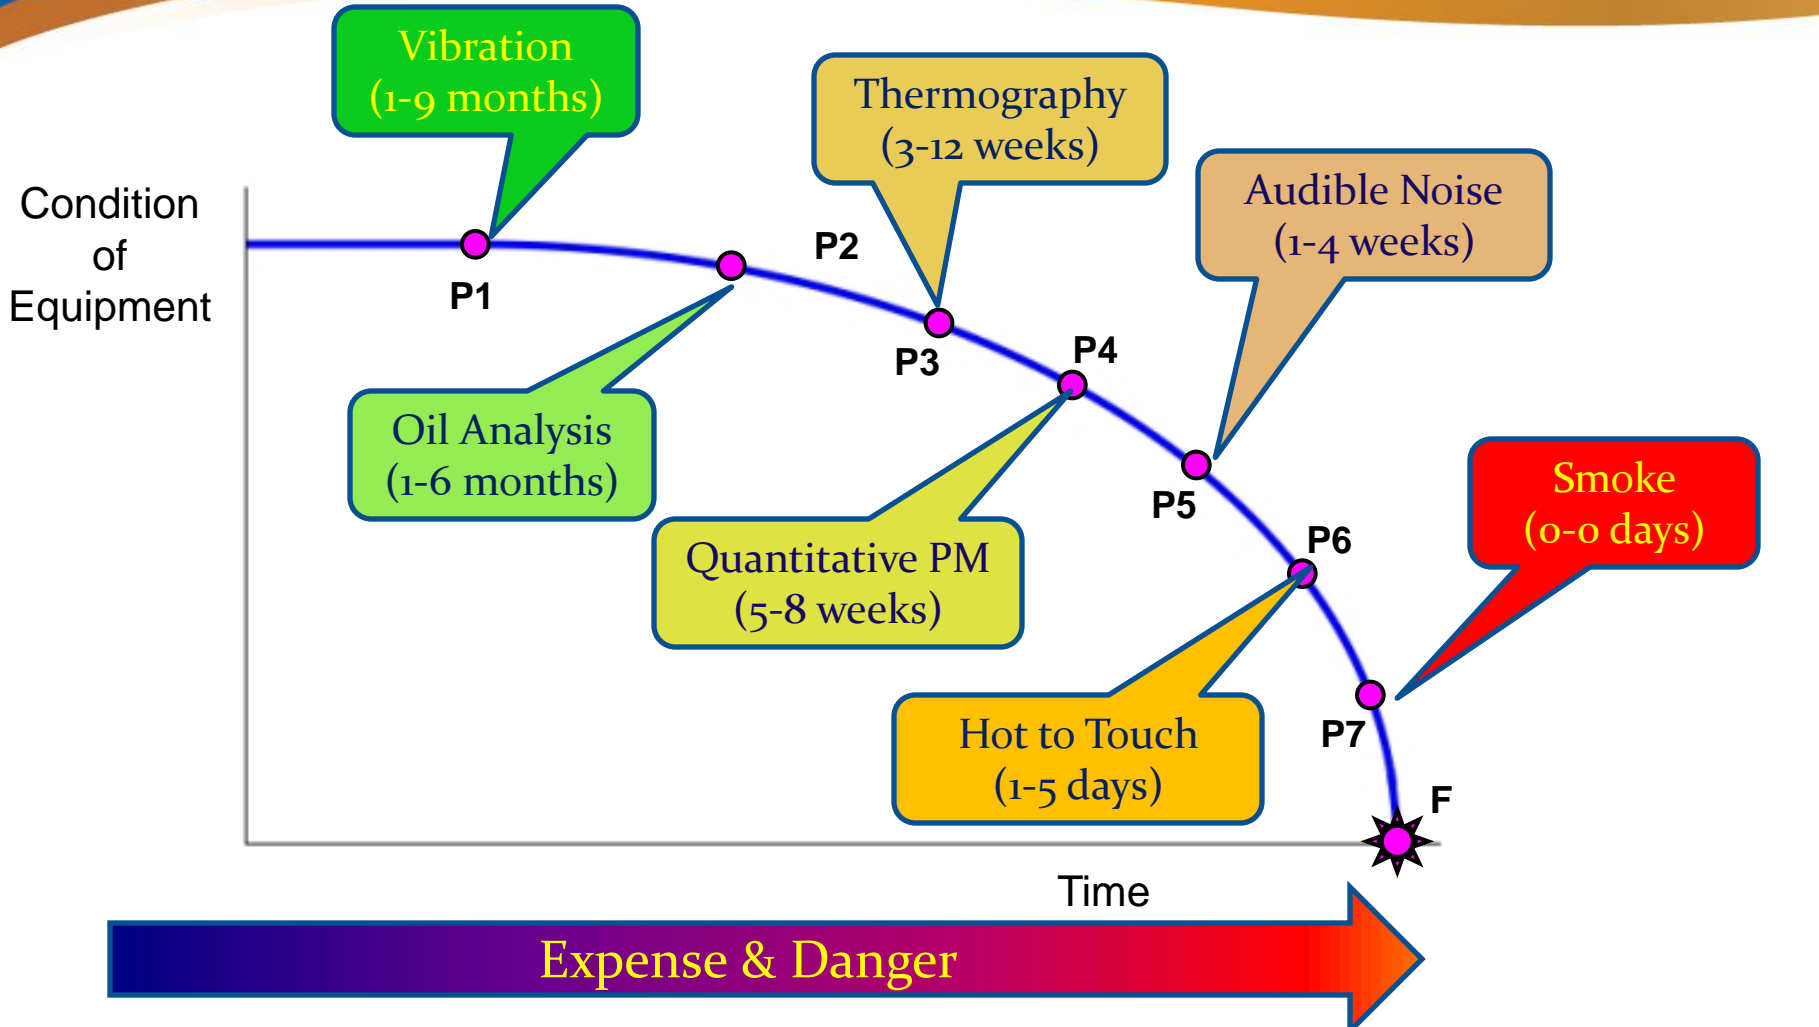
Vibration
(1-9 months)

Thermography
(3-12 weeks)

Audible Noise
(1-4 weeks)

Condition of Equipment

P1

P2

P3

P4

P5

P6

P7

F

Oil Analysis
(1-6 months)

Quantitative PM
(5-8 weeks)

Smoke
(0-0 days)

Hot to Touch
(1-5 days)

Time

Expense & Danger